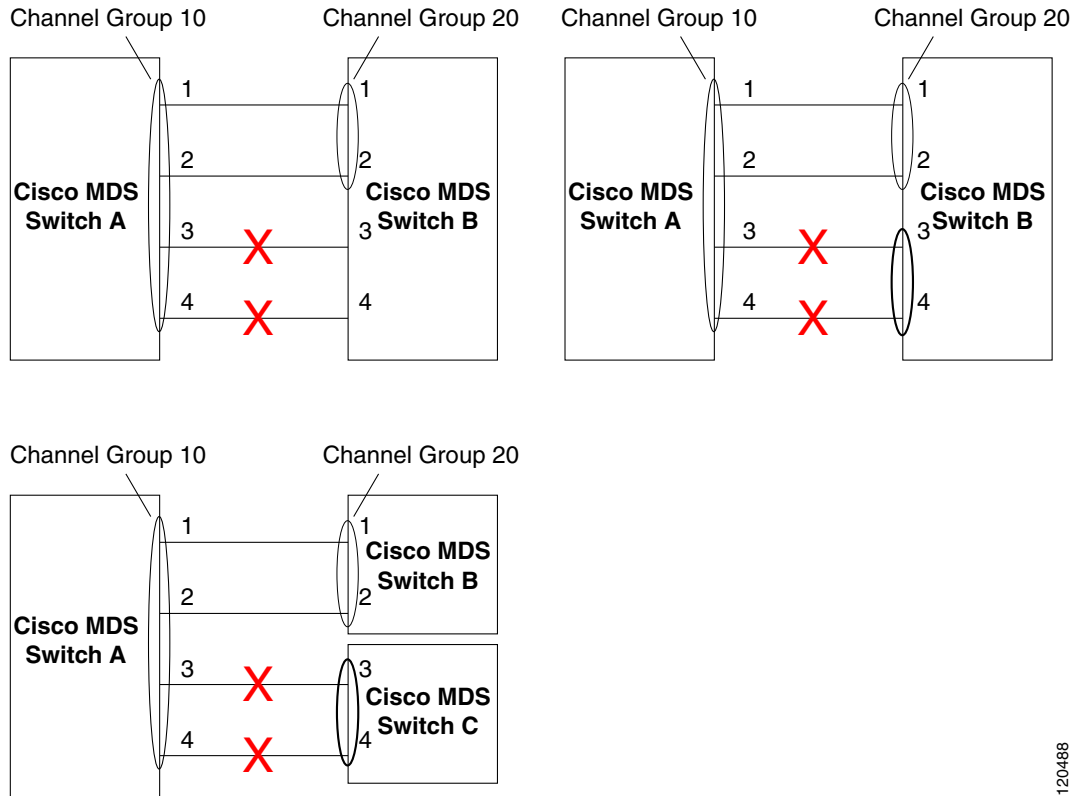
Channel Group 10

Channel Group 20

1
2
3
4

Cisco MDS Switch A

1
2
3
4

Cisco MDS Switch B

X
X

Channel Group 10

Channel Group 20

1
2
3
4

Cisco MDS Switch A

1
2
3
4

Cisco MDS Switch B

X
X

Channel Group 10

Channel Group 20

1
2
3
4

Cisco MDS Switch A

1
2

Cisco MDS Switch B

3
4

Cisco MDS Switch C

X
X

120488